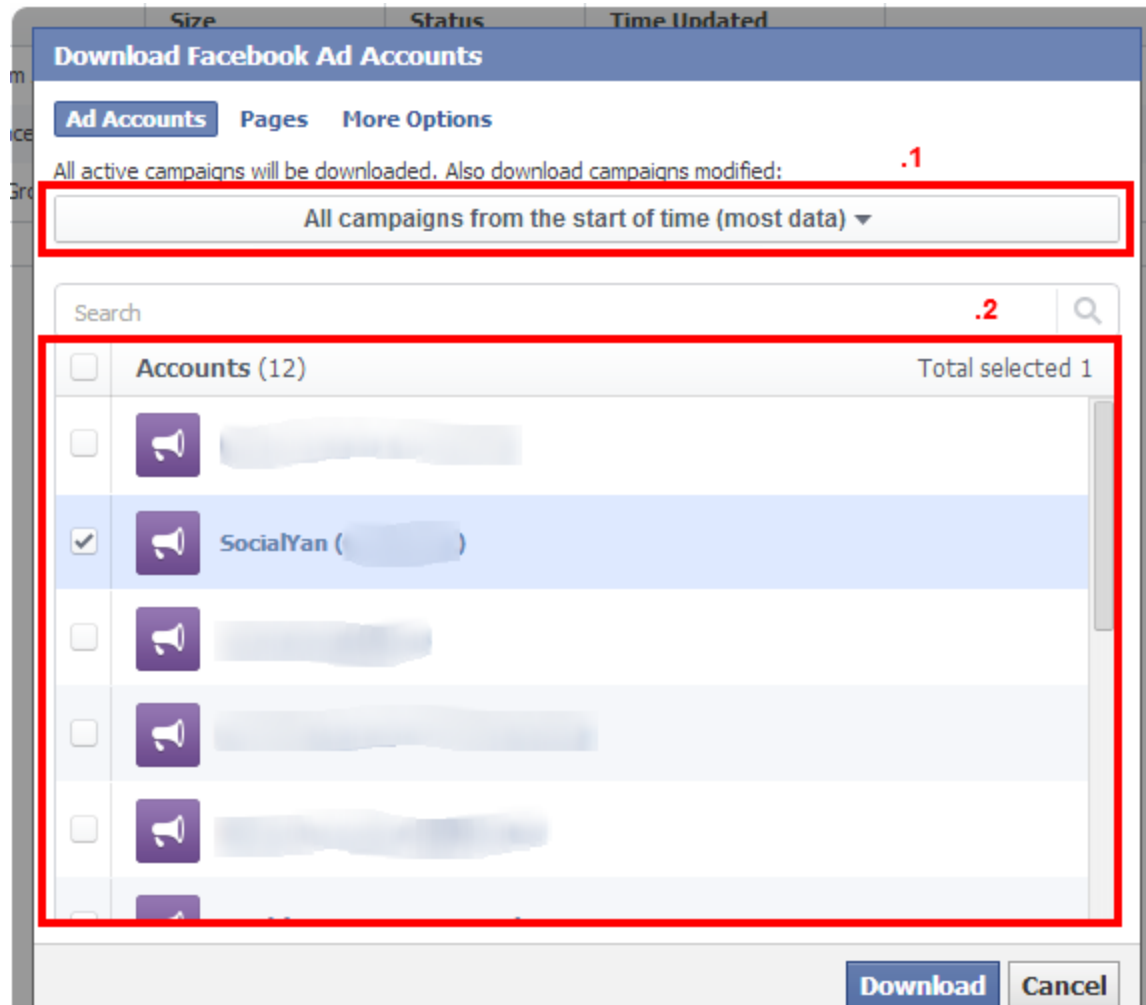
Size Status Time Updated

Download Facebook Ad Accounts

Ad Accounts Pages More Options

All active campaigns will be downloaded. Also download campaigns modified:

.1

All campaigns from the start of time (most data)

Search

.2

Accounts (12) Total selected 1

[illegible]

SocialYan ([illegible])

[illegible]

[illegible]

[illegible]

Download Cancel